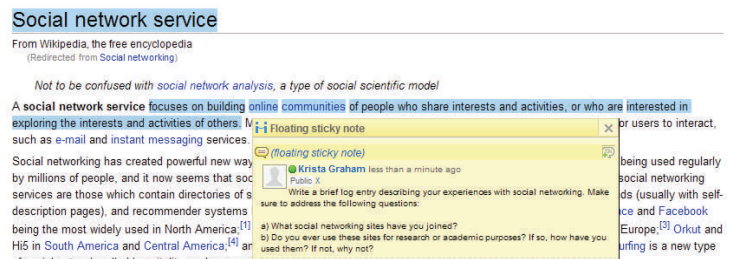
Social network service

From Wikipedia, the free encyclopedia
(Redirected from Social networking)

Not to be confused with social network analysis, a type of social scientific model

A social network service focuses on building online communities of people who share interests and activities, or who are interested in exploring the interests and activities of others. M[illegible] or users to interact, such as e-mail and instant messaging services.

Social networking has created powerful new way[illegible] being used regularly by millions of people, and it now seems that soc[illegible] social networking services are those which contain directories of s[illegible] ds (usually with self-description pages), and recommender systems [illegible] ce and Facebook being the most widely used in North America;[1] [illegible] Europe;[3] Orkut and Hi5 in South America and Central America;[4] ar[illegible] urfing is a new type

Floating sticky note

(floating sticky note)

Krista Graham less than a minute ago
Public X
Write a brief log entry describing your experiences with social networking. Make sure to address the following questions:

a) What social networking sites have you joined?
b) Do you ever use these sites for research or academic purposes? If so, how have you used them? If not, why not?